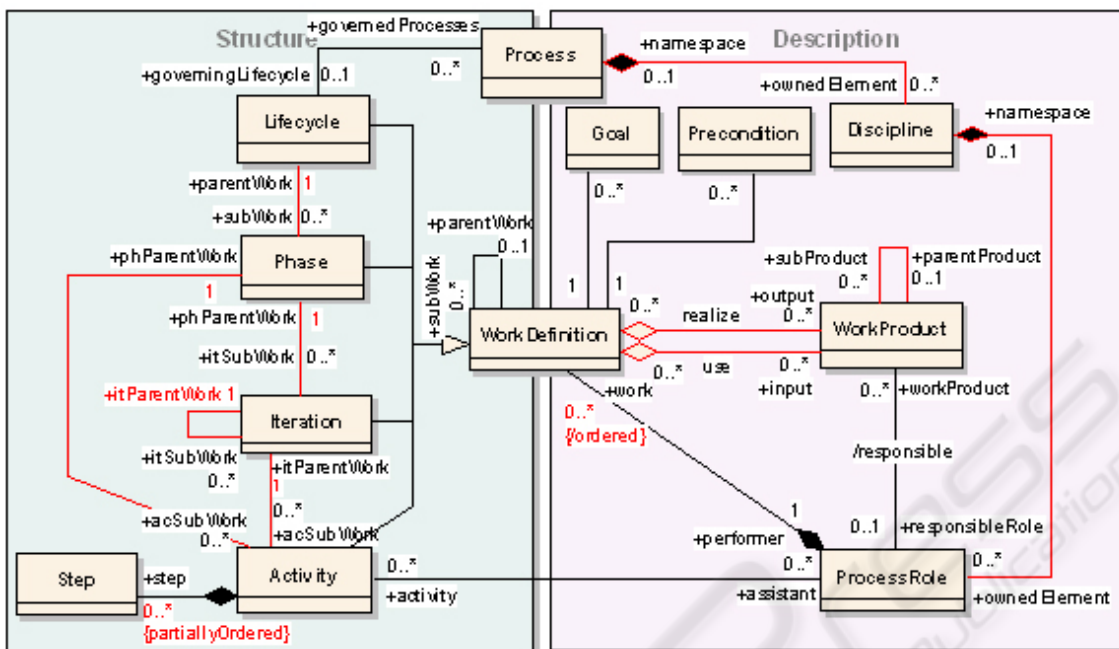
Structure

Description

+governedProcesses

Process

+namespace

0..*

0..1

+governingLifecycle

0..1

+ownedElement

0..*

Lifecycle

Goal

Precondition

Discipline

+namespace

0..1

+parentWork

1

0..*

0..*

+subWork

0..*

+parentWork

0..1

Phase

+phParentWork

1

+subProduct

+parentProduct

0..*

0..1

+subWork

0..*

1

1

0..*

+output

+phParentWork

1

realize

0..*

Work Definition

WorkProduct

+itSubWork

0..*

use

0..*

0..*

+itParentWork 1

+input

+work

0..*

+workProduct

Iteration

0..*

{ordered}

/responsible

+itSubWork

+itParentWork

0..*

1

1

+acSubWork

0..*

0..*

+acSubWork

+performer

0..1

+responsibleRole

Step

+step

Activity

0..*

0..*

ProcessRole

0..*

0..*

+activity

+assistant

+ownedElement

{partiallyOrdered}